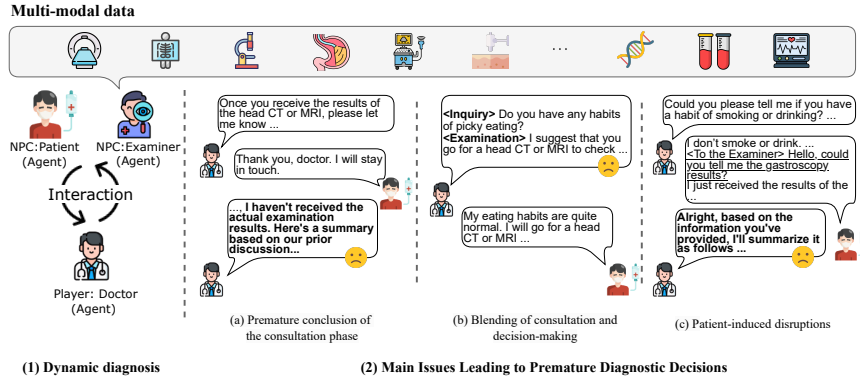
Multi-modal data

...

NPC:Patient (Agent)

NPC:Examiner (Agent)

Interaction

Player: Doctor (Agent)

Once you receive the results of the head CT or MRI, please let me know ...

Thank you, doctor. I will stay in touch.

.... I haven't received the actual examination results. Here's a summary based on our prior discussion...

(a) Premature conclusion of the consultation phase

<Inquiry> Do you have any habits of picky eating?
<Examination> I suggest that you go for a head CT or MRI to check ...

My eating habits are quite normal. I will go for a head CT or MRI ...

(b) Blending of consultation and decision-making

Could you please tell me if you have a habit of smoking or drinking? ...

I don't smoke or drink. ...
<To the Examiner> Hello, could you tell me the gastroscopy results?
I just received the results of the ...

Alright, based on the information you've provided, I'll summarize it as follows ...

(c) Patient-induced disruptions

(1) Dynamic diagnosis

(2) Main Issues Leading to Premature Diagnostic Decisions